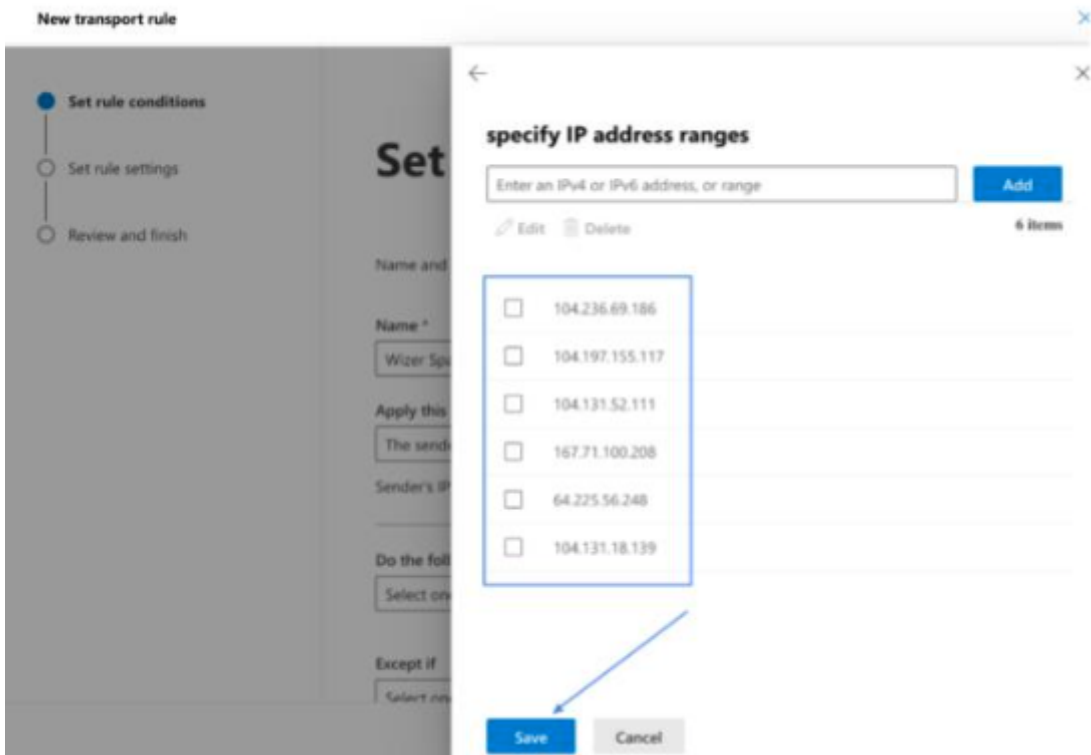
New transport rule

Set rule conditions

Set rule settings

Review and finish

Set

Name and

Name *

Wizer Sp

Apply this

The send

Sender's IP

Do the foll

Select on

Except if

Select on

specify IP address ranges

Enter an IPv4 or IPv6 address, or range

Add

Edit Delete

6 items

104.236.69.186

104.197.155.117

104.131.52.111

167.71.100.208

64.225.56.248

104.131.18.139

Save

Cancel